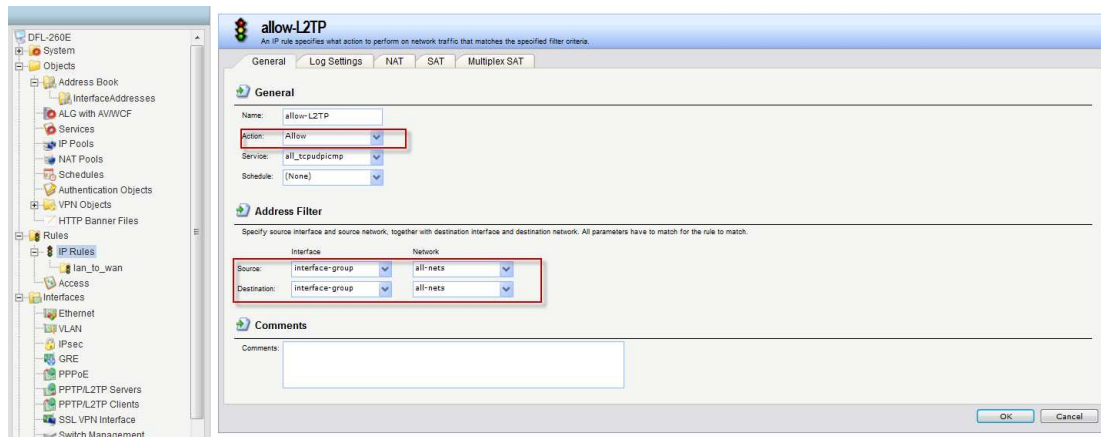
DFL-260E
System
Objects
Address Book
InterfaceAddresses
ALG with AV/WCF
Services
IP Pools
NAT Pools
Schedules
Authentication Objects
VPN Objects
HTTP Banner Files
Rules
IP Rules
lan_to_wan
Access
Interfaces
Ethernet
VLAN
IPsec
GRE
PPPoE
PPTP/L2TP Servers
PPTP/L2TP Clients
SSL VPN Interface
Switch Management

allow-L2TP
An IP rule specifies what action to perform on network traffic that matches the specified filter criteria.

General | Log Settings | NAT | SAT | Multiplex SAT

General

Name: allow-L2TP
Action: Allow
Service: all_tcpudpicmp
Schedule: (None)

Address Filter

Specify source interface and source network, together with destination interface and destination network. All parameters have to match for the rule to match.

| | Interface | Network |
|---|---|---|
| Source: | interface-group | all-nets |
| Destination: | interface-group | all-nets |

Comments

Comments:

OK Cancel